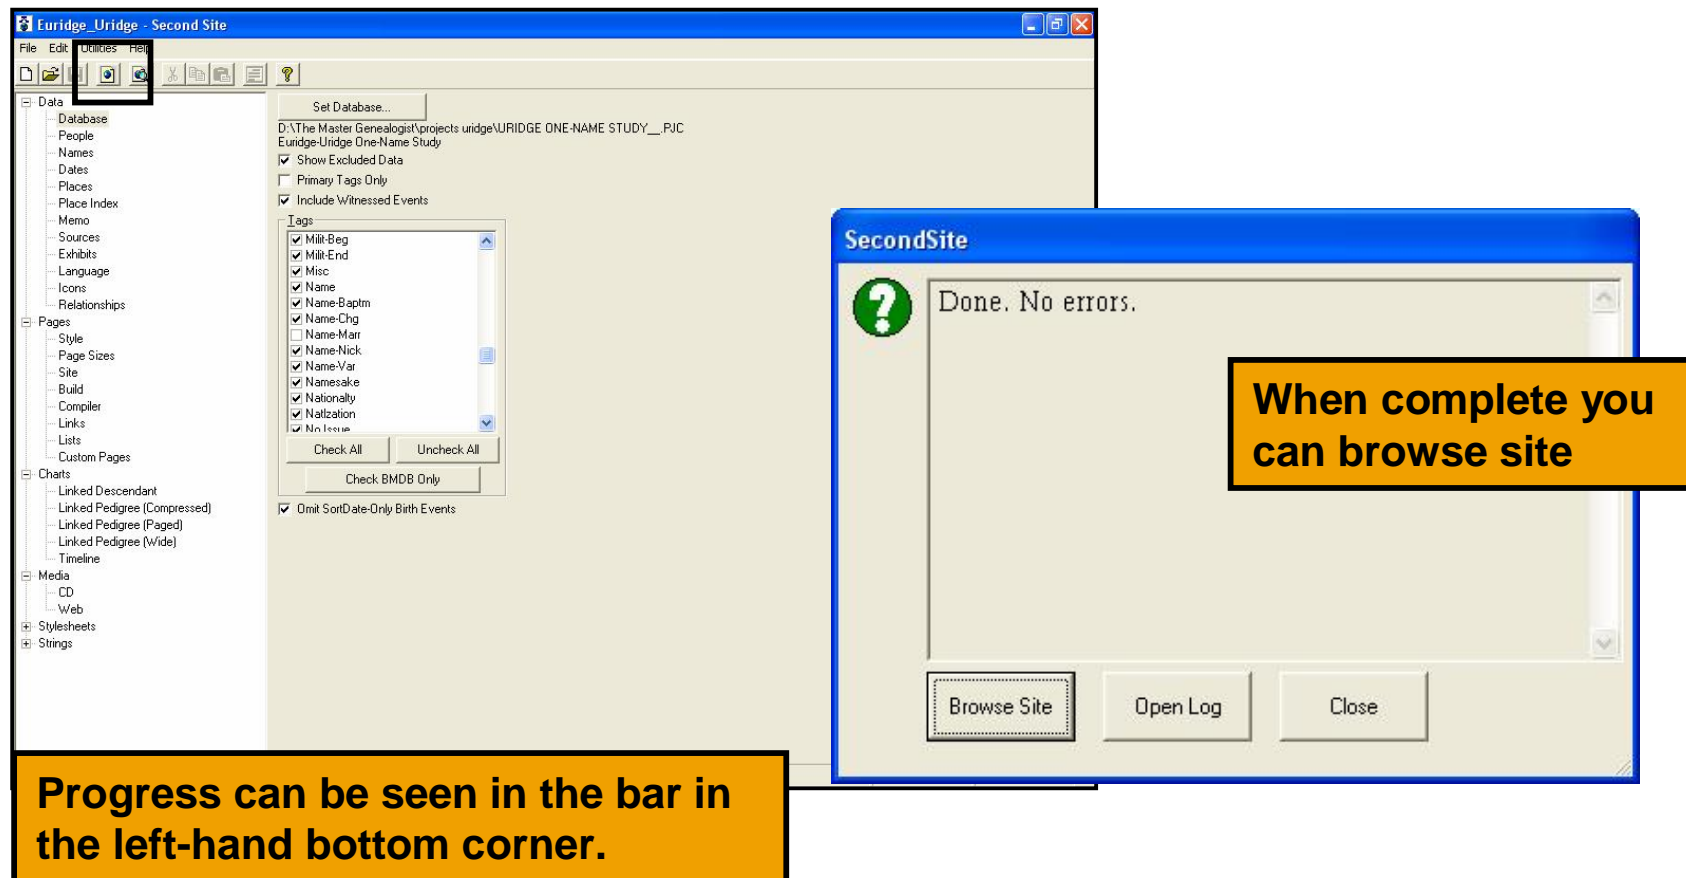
Euridge_Uridge - Second Site

File Edit Utilities Help

Data
Database
People
Names
Dates
Places
Place Index
Memo
Sources
Exhibits
Language
Icons
Relationships
Pages
Style
Page Sizes
Site
Build
Compiler
Links
Lists
Custom Pages
Charts
Linked Descendant
Linked Pedigree (Compressed)
Linked Pedigree (Paged)
Linked Pedigree (Wide)
Timeline
Media
CD
Web
Stylesheets
Strings

Set Database...
D:\The Master Genealogist\projects uridge\URIDGE ONE-NAME STUDY__.PJC
Euridge-Uridge One-Name Study
Show Excluded Data
Primary Tags Only
Include Witnessed Events
Tags
Milit-Beg
Milit-End
Misc
Name
Name-Baptm
Name-Chg
Name-Marr
Name-Nick
Name-Var
Namesake
Nationalty
Natlzation
No Issue
Check All
Uncheck All
Check BMDB Only
Omit SortDate-Only Birth Events

SecondSite
Done. No errors.
Browse Site
Open Log
Close

When complete you can browse site

Progress can be seen in the bar in the left-hand bottom corner.